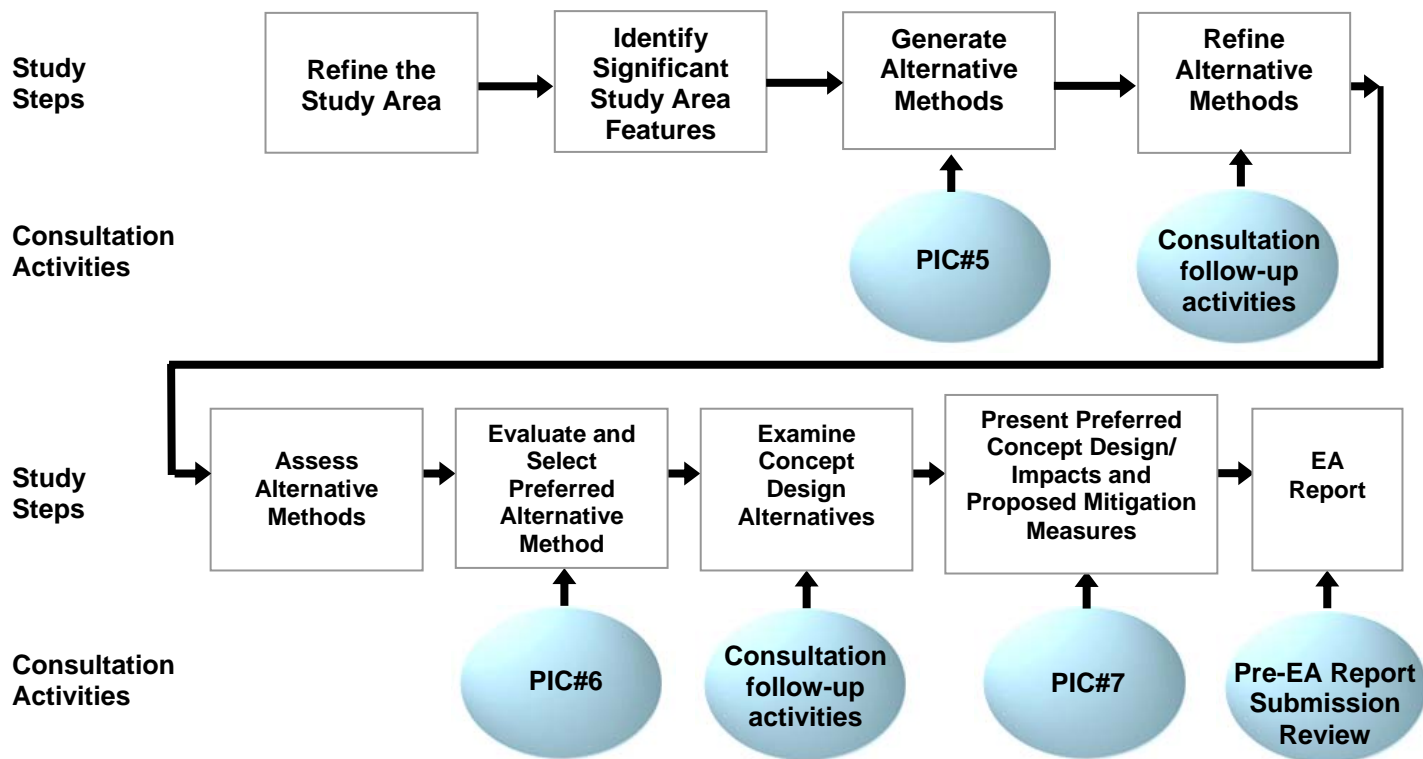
Study Steps

Refine the Study Area

Identify Significant Study Area Features

Generate Alternative Methods

Refine Alternative Methods

Consultation Activities

PIC#5

Consultation follow-up activities

Study Steps

Assess Alternative Methods

Evaluate and Select Preferred Alternative Method

Examine Concept Design Alternatives

Present Preferred Concept Design/ Impacts and Proposed Mitigation Measures

EA Report

Consultation Activities

PIC#6

Consultation follow-up activities

PIC#7

Pre-EA Report Submission Review